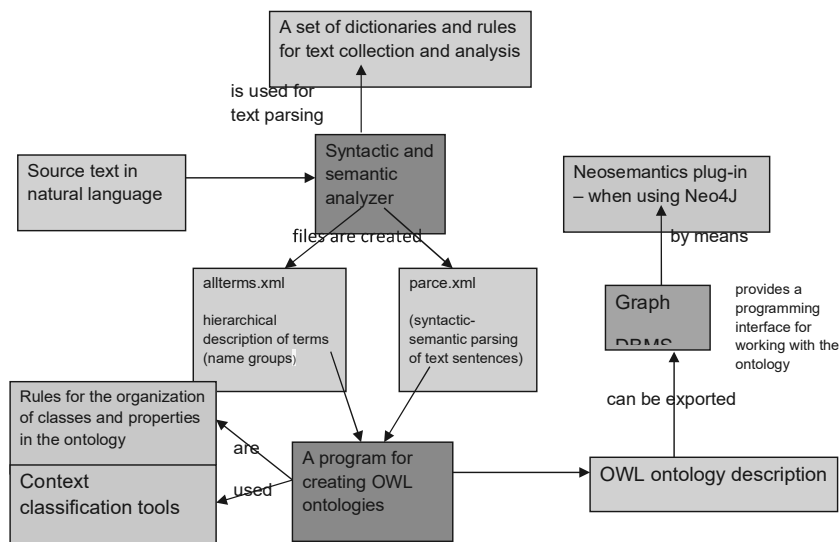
A set of dictionaries and rules for text collection and analysis

is used for text parsing

Source text in natural language

Syntactic and semantic analyzer

Neosemantics plug-in – when using Neo4J

files are created

by means

allterms.xml

hierarchical description of terms (name groups)

parce.xml

(syntactic-semantic parsing of text sentences)

Graph

DBMS

provides a programming interface for working with the ontology

Rules for the organization of classes and properties in the ontology

can be exported

are

used

Context classification tools

A program for creating OWL ontologies

OWL ontology description